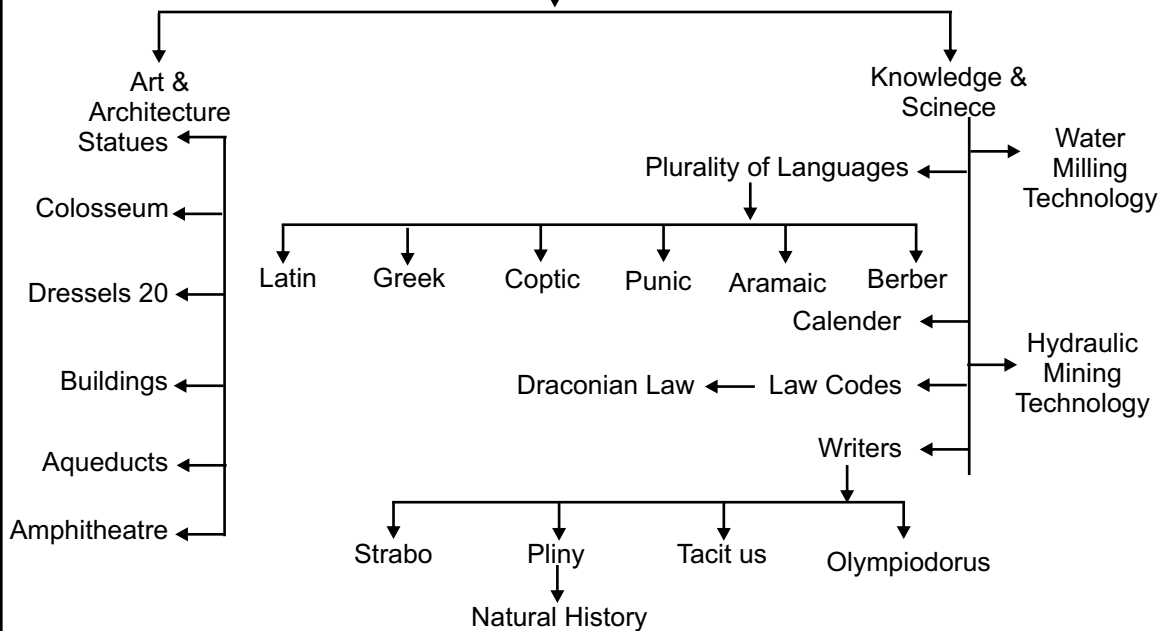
Art & Architecture

Statues

Colosseum

Dressels 20

Buildings

Aqueducts

Amphitheatre

Knowledge & Scinece

Water Milling Technology

Plurality of Languages

Latin

Greek

Coptic

Punic

Aramaic

Berber

Calender

Hydraulic Mining Technology

Law Codes

Draconian Law

Writers

Strabo

Pliny

Natural History

Tacit us

Olympiodorus